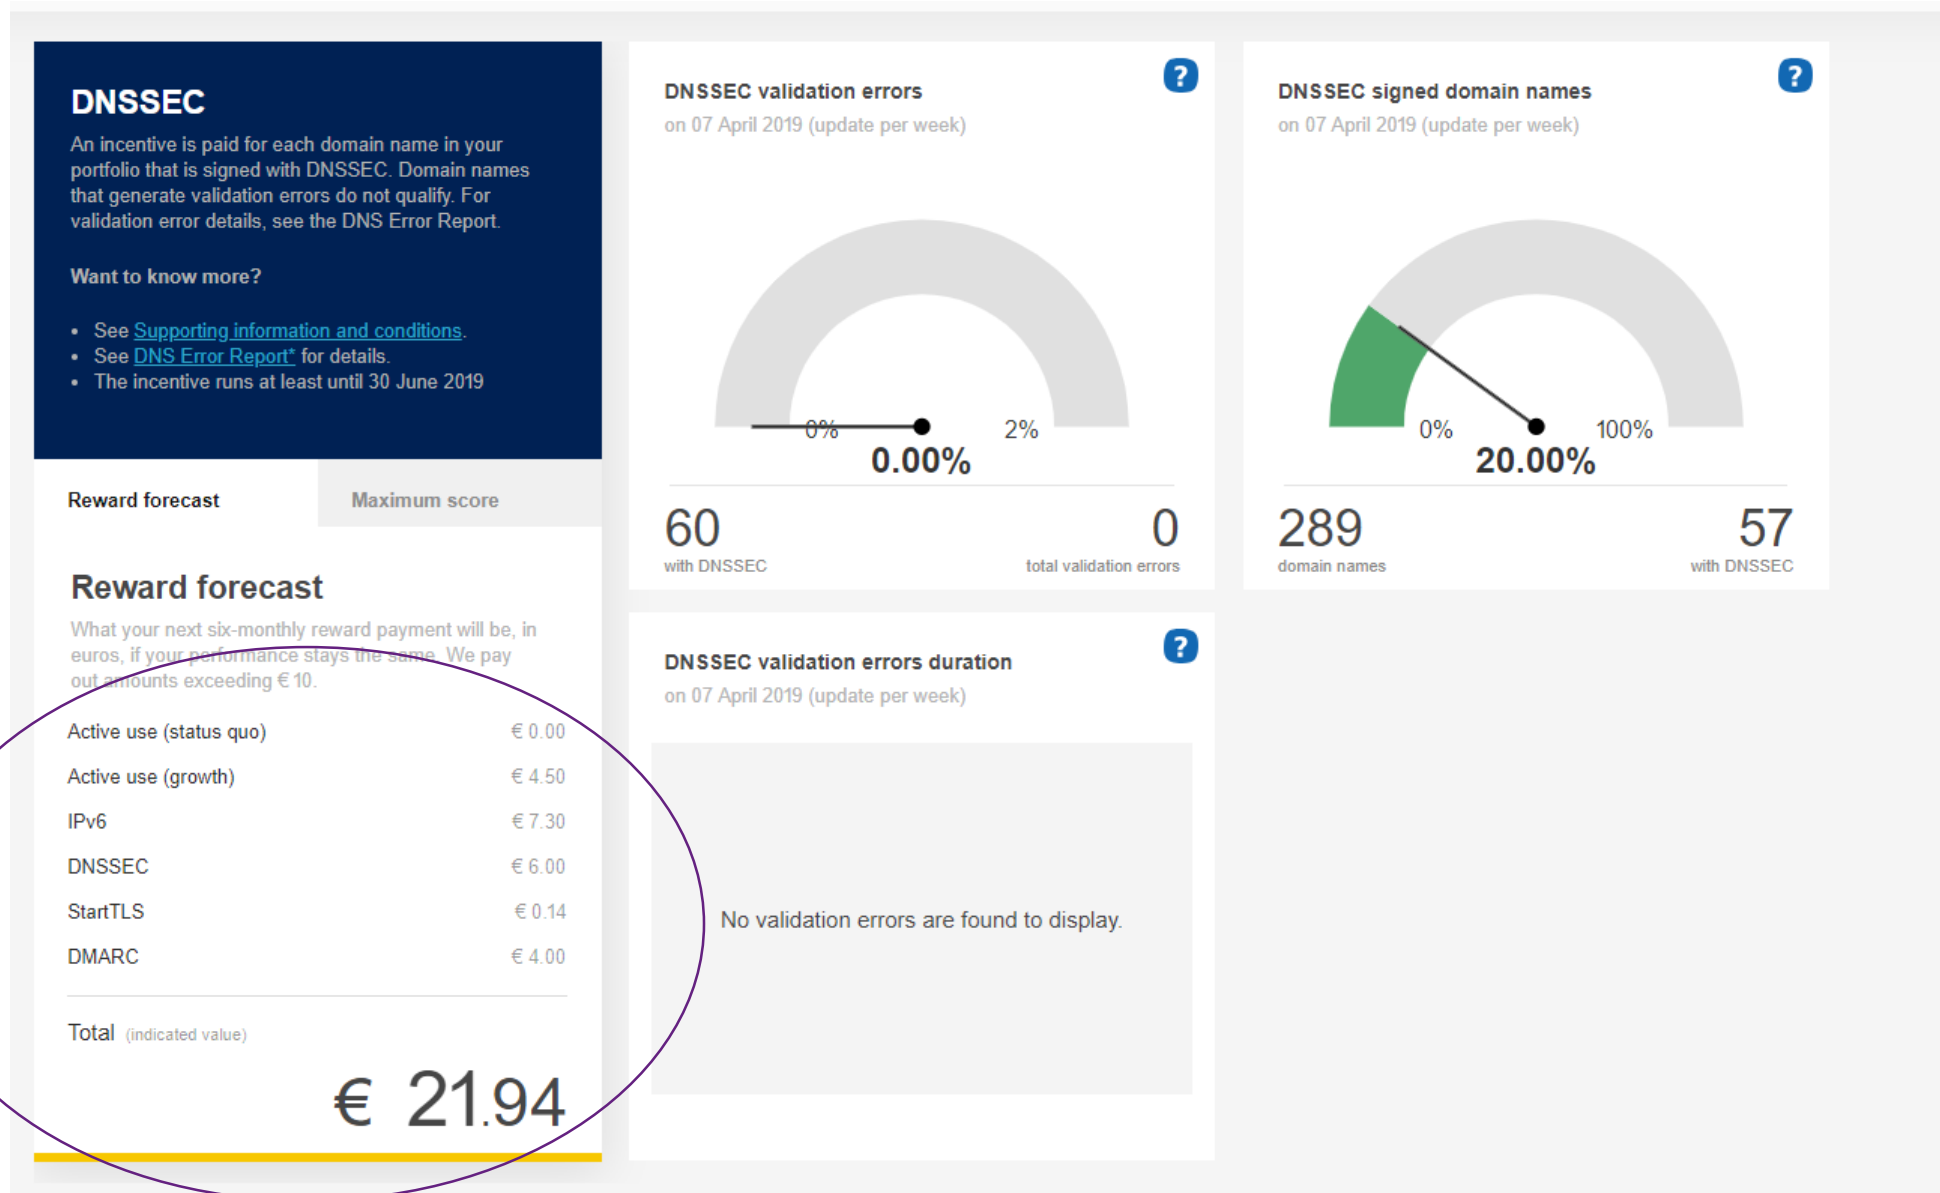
DNSSEC

An incentive is paid for each domain name in your portfolio that is signed with DNSSEC. Domain names that generate validation errors do not qualify. For validation error details, see the DNS Error Report.

Want to know more?

• See Supporting information and conditions.
• See DNS Error Report* for details.
• The incentive runs at least until 30 June 2019

Reward forecast

Maximum score

Reward forecast

What your next six-monthly reward payment will be, in euros, if your performance stays the same. We pay out amounts exceeding € 10.

| | |
|---|---|
| Active use (status quo) | € 0.00 |
| Active use (growth) | € 4.50 |
| IPv6 | € 7.30 |
| DNSSEC | € 6.00 |
| StartTLS | € 0.14 |
| DMARC | € 4.00 |

Total (indicated value)

€ 21.94

DNSSEC validation errors

on 07 April 2019 (update per week)

?

0% 2%

0.00%

60
with DNSSEC

0
total validation errors

DNSSEC signed domain names

on 07 April 2019 (update per week)

?

0% 100%

20.00%

289
domain names

57
with DNSSEC

DNSSEC validation errors duration

on 07 April 2019 (update per week)

?

No validation errors are found to display.